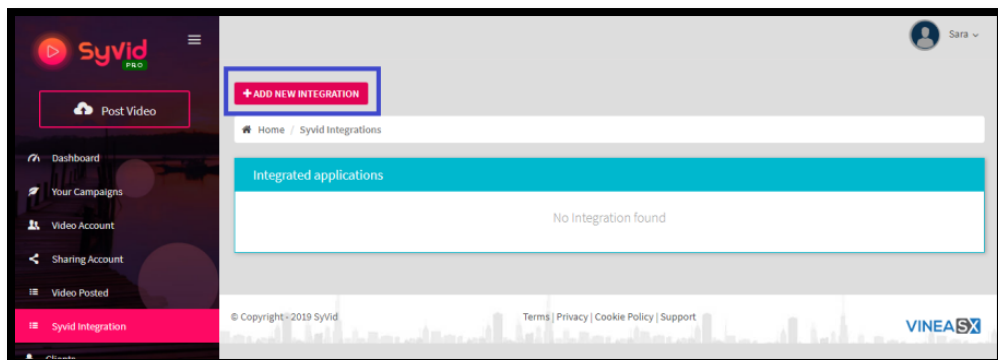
Syvid PRO

Post Video

Dashboard

Your Campaigns

Video Account

Sharing Account

Video Posted

Syvid Integration

Sara

+ ADD NEW INTEGRATION

Home / Syvid Integrations

Integrated applications

No Integration found

© Copyright - 2019 SyVid

Terms | Privacy | Cookie Policy | Support

VINEASX